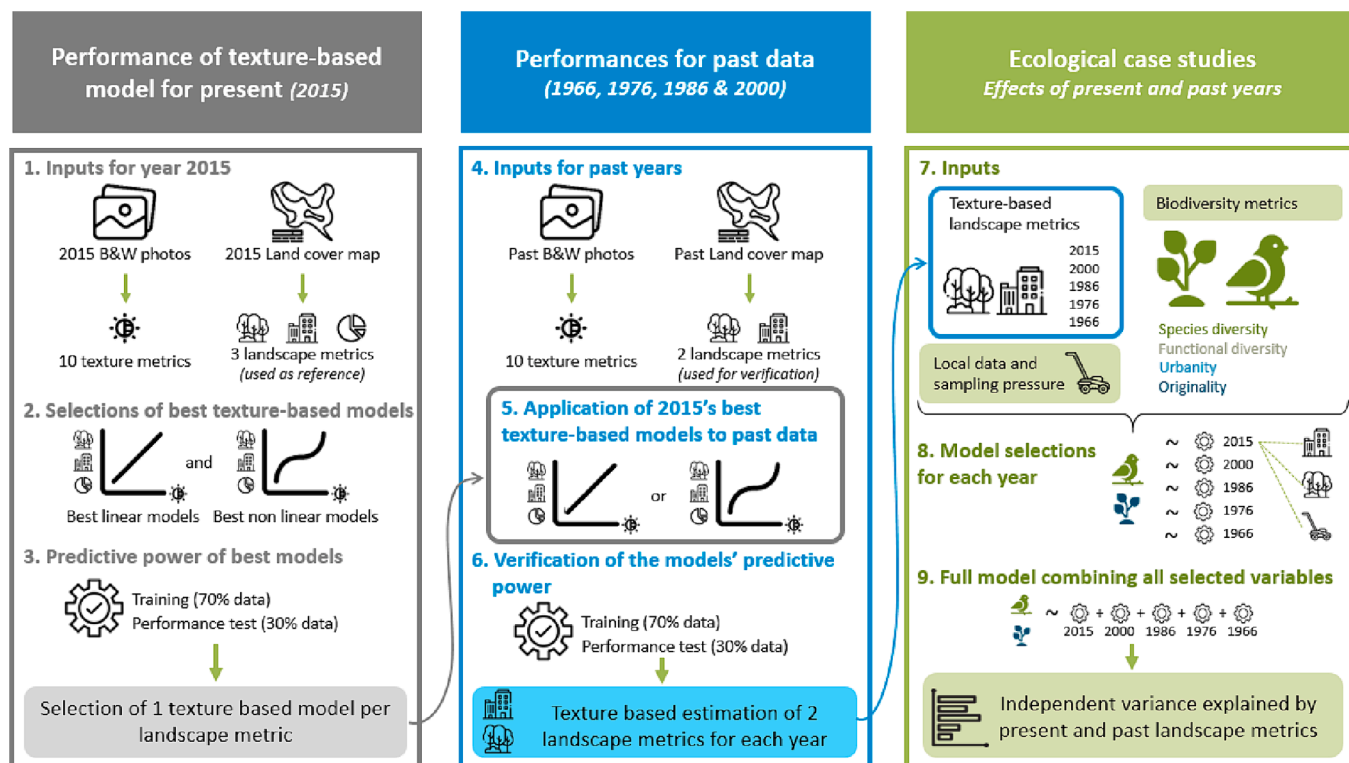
Performance of texture-based model for present (2015)

1. Inputs for year 2015

2015 B&W photos

2015 Land cover map

10 texture metrics

3 landscape metrics (used as reference)

2. Selections of best texture-based models

and

Best linear models

Best non linear models

3. Predictive power of best models

Training (70% data)
Performance test (30% data)

Selection of 1 texture based model per landscape metric

Performances for past data (1966, 1976, 1986 & 2000)

4. Inputs for past years

Past B&W photos

Past Land cover map

10 texture metrics

2 landscape metrics (used for verification)

5. Application of 2015's best texture-based models to past data

or

6. Verification of the models' predictive power

Training (70% data)
Performance test (30% data)

Texture based estimation of 2 landscape metrics for each year

Ecological case studies
Effects of present and past years

7. Inputs

Texture-based landscape metrics

2015
2000
1986
1976
1966

Biodiversity metrics

Species diversity
Functional diversity
Urbanity
Originality

Local data and sampling pressure

8. Model selections for each year

~ 2015
~ 2000
~ 1986
~ 1976
~ 1966

9. Full model combining all selected variables

~ 2015 + 2000 + 1986 + 1976 + 1966

Independent variance explained by present and past landscape metrics